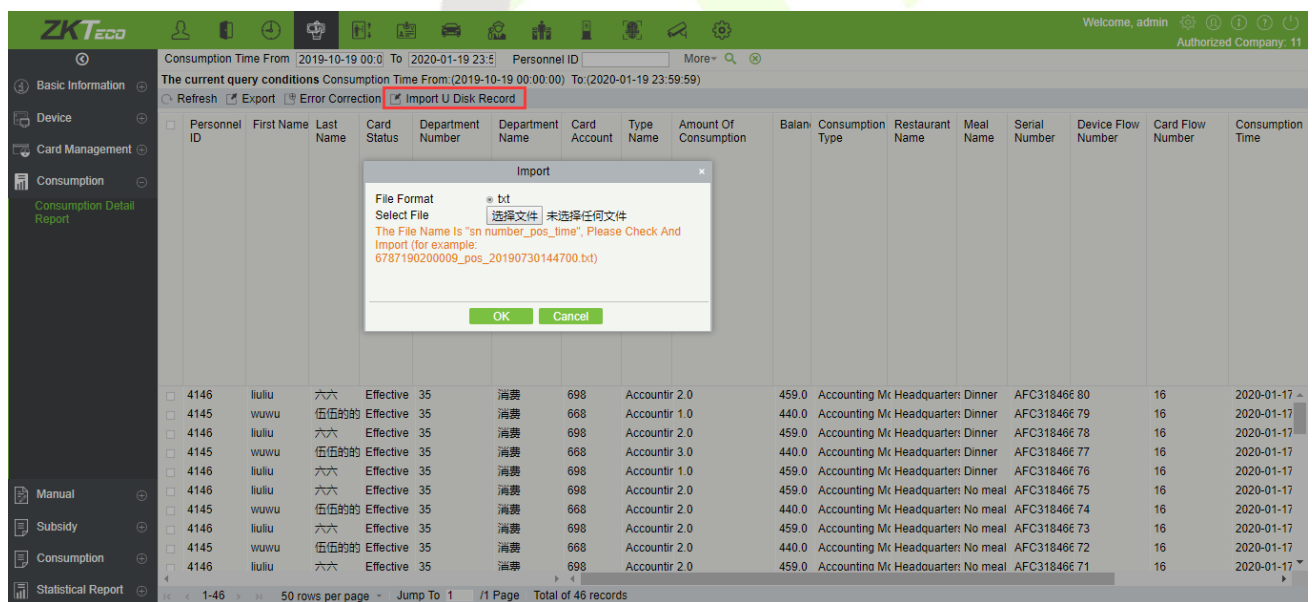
ZKTeco

Welcome, admin

Authorized Company: 11

Basic Information

Device

Card Management

Consumption

Consumption Detail Report

Manual

Subsidy

Consumption

Statistical Report

Consumption Time From 2019-10-19 00:0 To 2020-01-19 23:5 Personnel ID More

The current query conditions Consumption Time From:(2019-10-19 00:00:00) To:(2020-01-19 23:59:59)

Refresh Export Error Correction Import U Disk Record

| Personnel ID | First Name | Last Name | Card Status | Department Number | Department Name | Card Account | Type Name | Amount Of Consumption | Balan | Consumption Type | Restaurant Name | Meal Name | Serial Number | Device Flow Number | Card Flow Number | Consumption Time |
|---|---|---|---|---|---|---|---|---|---|---|---|---|---|---|---|---|
| 4146 | liuliu | 六六 | Effective | 35 | 消费 | 698 | Accountir | 2.0 | 459.0 | Accounting Mc | Headquarters | Dinner | AFC318466 | 80 | 16 | 2020-01-17 |
| 4145 | wuwu | 伍伍的的 | Effective | 35 | 消费 | 668 | Accountir | 1.0 | 440.0 | Accounting Mc | Headquarters | Dinner | AFC318466 | 79 | 16 | 2020-01-17 |
| 4146 | liuliu | 六六 | Effective | 35 | 消费 | 698 | Accountir | 2.0 | 459.0 | Accounting Mc | Headquarters | Dinner | AFC318466 | 78 | 16 | 2020-01-17 |
| 4145 | wuwu | 伍伍的的 | Effective | 35 | 消费 | 668 | Accountir | 3.0 | 440.0 | Accounting Mc | Headquarters | Dinner | AFC318466 | 77 | 16 | 2020-01-17 |
| 4146 | liuliu | 六六 | Effective | 35 | 消费 | 698 | Accountir | 1.0 | 459.0 | Accounting Mc | Headquarters | Dinner | AFC318466 | 76 | 16 | 2020-01-17 |
| 4146 | liuliu | 六六 | Effective | 35 | 消费 | 698 | Accountir | 2.0 | 459.0 | Accounting Mc | Headquarters | No meal | AFC318466 | 75 | 16 | 2020-01-17 |
| 4145 | wuwu | 伍伍的的 | Effective | 35 | 消费 | 668 | Accountir | 2.0 | 440.0 | Accounting Mc | Headquarters | No meal | AFC318466 | 74 | 16 | 2020-01-17 |
| 4146 | liuliu | 六六 | Effective | 35 | 消费 | 698 | Accountir | 2.0 | 459.0 | Accounting Mc | Headquarters | No meal | AFC318466 | 73 | 16 | 2020-01-17 |
| 4145 | wuwu | 伍伍的的 | Effective | 35 | 消费 | 668 | Accountir | 2.0 | 440.0 | Accounting Mc | Headquarters | No meal | AFC318466 | 72 | 16 | 2020-01-17 |
| 4146 | liuliu | 六六 | Effective | 35 | 消费 | 698 | Accountir | 2.0 | 459.0 | Accounting Mc | Headquarters | No meal | AFC318466 | 71 | 16 | 2020-01-17 |

Import

File Format txt
Select File 选择文件 未选择任何文件
The File Name Is "sn number_pos_time", Please Check And Import (for example: 6787190200009_pos_20190730144700.txt)

OK Cancel

1-46 50 rows per page Jump To 1 /1 Page Total of 46 records